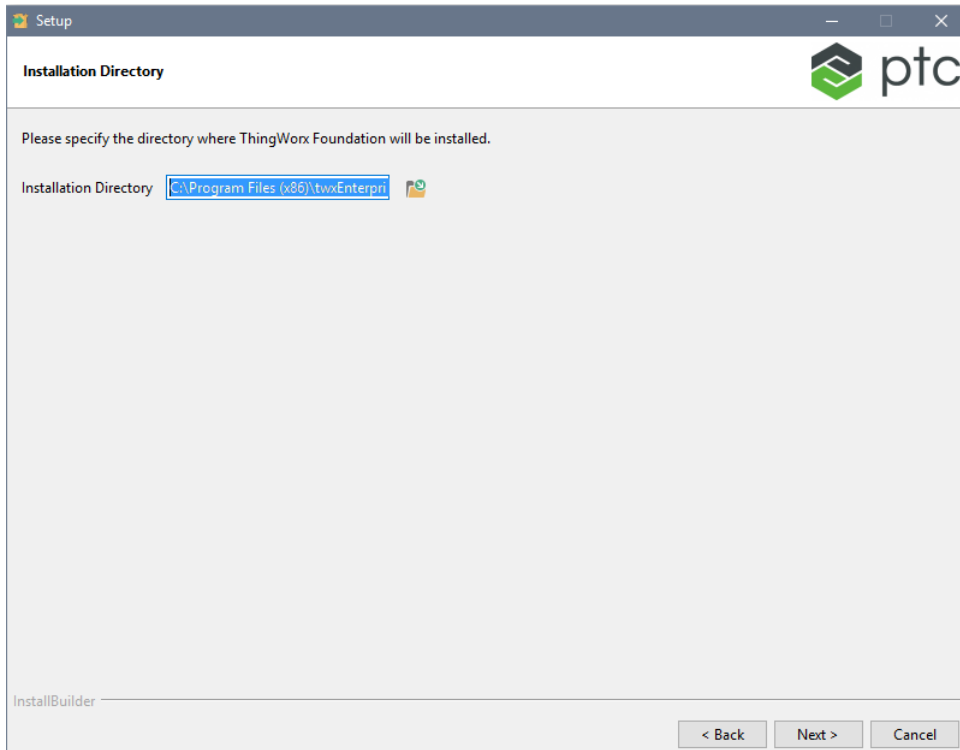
Setup

Installation Directory

ptc

Please specify the directory where ThingWorx Foundation will be installed.

Installation Directory C:\Program Files (x86)\twxEnterpri

InstallBuilder

< Back Next > Cancel